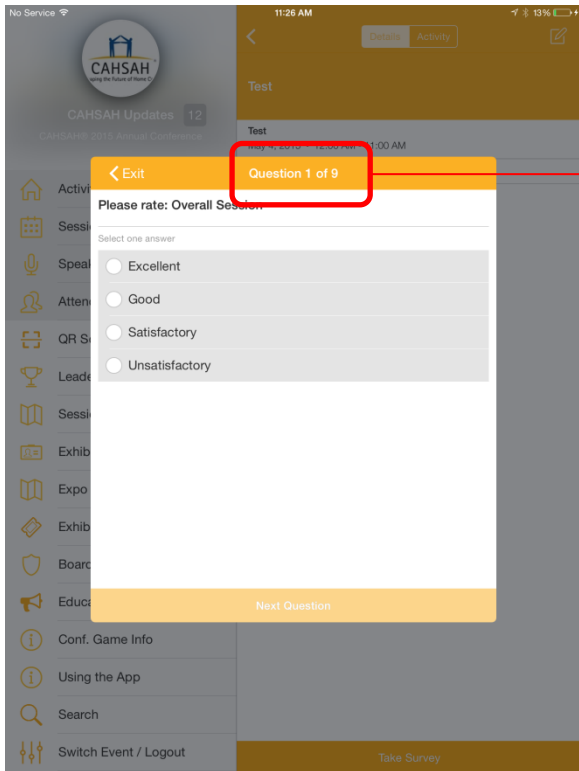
No Service
11:26 AM
13%

CAHSAH
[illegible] the Future of Home C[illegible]
CAHSAH Updates 12
CAHSAH 2015 Annual Conference

Details Activity

Test

Test
May 4, 2015 · 12:00 AM - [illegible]1:00 AM

Activi
Sessi
Speak
Atten
QR S
Leade
Sessi
Exhib
Expo
Exhib
Board
Educa
Conf. Game Info
Using the App
Search
Switch Event / Logout

Exit
Question 1 of 9
Please rate: Overall Session
Select one answer
Excellent
Good
Satisfactory
Unsatisfactory
Next Question

Take Survey